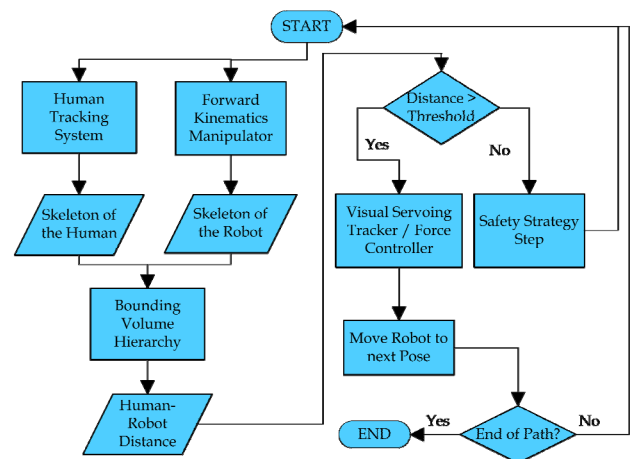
START

Human Tracking System

Forward Kinematics Manipulator

Skeleton of the Human

Skeleton of the Robot

Bounding Volume Hierarchy

Human-Robot Distance

Distance > Threshold

Yes

No

Visual Servoing Tracker / Force Controller

Safety Strategy Step

Move Robot to next Pose

End of Path?

Yes

No

END